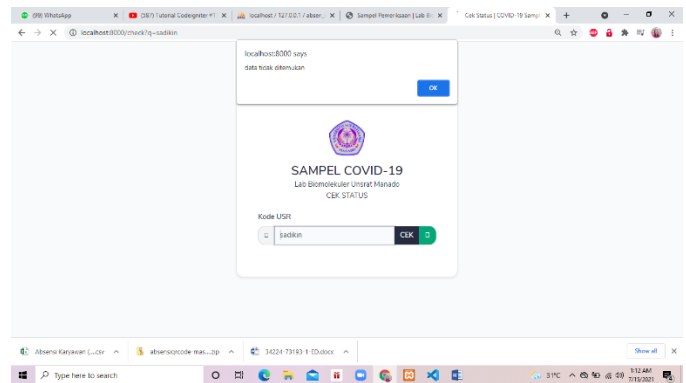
(88) WhatsApp
(387) Tutorial Codeigniter #1
localhost / 127.0.0.1 / absen
Sampel Pemeriksaan | Lab Bio
Cek Status | COVID-19 Sampl
localhost:8000/check?q=sadikin

localhost:8000 says
data tidak ditemukan
OK

SAMPEL COVID-19
Lab Biomolekuler Unsrat Manado
CEK STATUS

Kode USR
sadikin
CEK

Absensi Karyawan (....csv
absensiqrcode-mas....zip
34224-73193-1-ED.docx
Show all

Type here to search
31°C
3:12 AM
7/13/2021